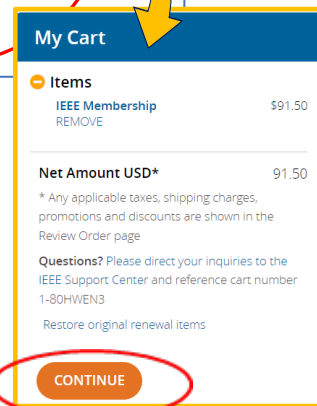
My Cart

Items

IEEE Membership $91.50
REMOVE

Net Amount USD* 91.50

* Any applicable taxes, shipping charges, promotions and discounts are shown in the Review Order page

Questions? Please direct your inquiries to the IEEE Support Center and reference cart number 1-80HWEN3

Restore original renewal items

CONTINUE